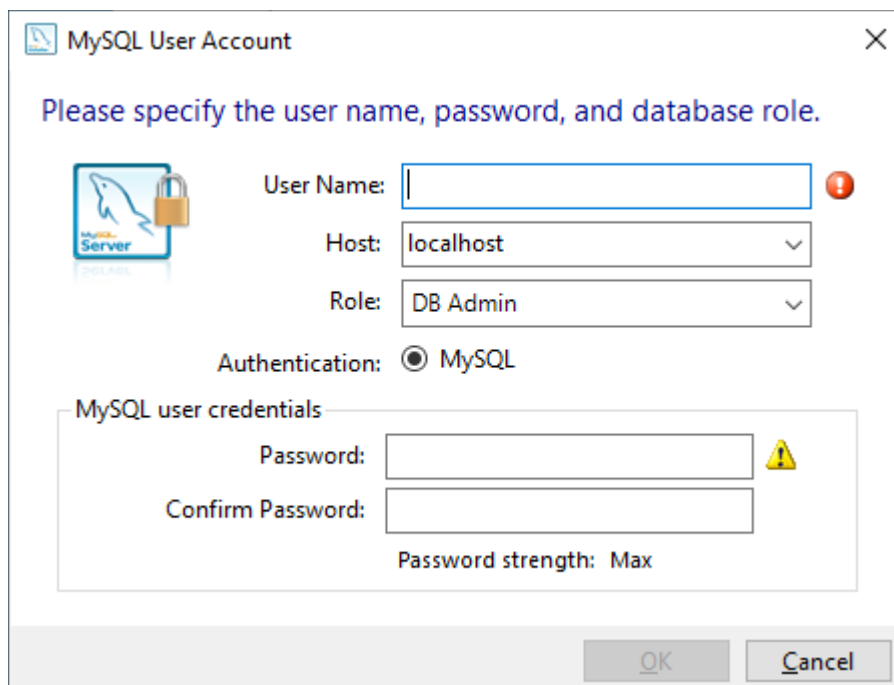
MySQL User Account

Please specify the user name, password, and database role.

MySQL Server

User Name:

Host: localhost

Role: DB Admin

Authentication: MySQL

MySQL user credentials

Password:

Confirm Password:

Password strength: Max

OK

Cancel